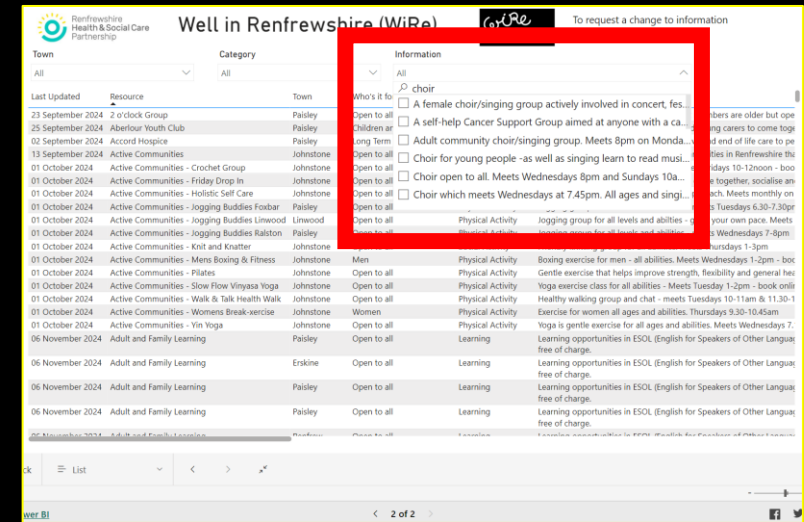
Renfrewshire Health & Social Care Partnership

Well in Renfrewshire (WiRe)

WiRe

To request a change to information

Town
All

Category
All

Information
All

choir

A female choir/singing group actively involved in concert, fes...

A self-help Cancer Support Group aimed at anyone with a ca...

Adult community choir/singing group. Meets 8pm on Monda...

Choir for young people -as well as singing learn to read musi...

Choir open to all. Meets Wednesdays 8pm and Sundays 10a...

Choir which meets Wednesdays at 7.45pm. All ages and singi...

| Last Updated | Resource | Town | Who's it fo | | |
|---|---|---|---|---|---|
| 23 September 2024 | 2 o'clock Group | Paisley | Open to all | | mbers are older but ope |
| 25 September 2024 | Aberlour Youth Club | Paisley | Children ar | | nging carers to come tog |
| 02 September 2024 | Accord Hospice | Paisley | Long Term | | end of life care to pe |
| 13 September 2024 | Active Communities | Johnstone | Open to all | | ities in Renfrewshire tha |
| 01 October 2024 | Active Communities - Crochet Group | Johnstone | Open to all | | sdays 10-12noon - boo |
| 01 October 2024 | Active Communities - Friday Drop In | Johnstone | Open to all | | e together, socialise an |
| 01 October 2024 | Active Communities - Holistic Self Care | Johnstone | Open to all | | ach. Meets monthly on |
| 01 October 2024 | Active Communities - Jogging Buddies Foxbar | Paisley | Open to all | | s Tuesdays 6.30-7.30pm |
| 01 October 2024 | Active Communities - Jogging Buddies Linwood | Linwood | Open to all | Physical Activity | Jogging group for all levels and abilities - g your own pace. Meets |
| 01 October 2024 | Active Communities - Jogging Buddies Ralston | Paisley | Open to all | Physical Activity | Jogging group for all levels and abilities ts Wednesdays 7-8pm |
| 01 October 2024 | Active Communities - Knit and Knatter | Johnstone | Open to all | | ursdays 1-3pm |
| 01 October 2024 | Active Communities - Mens Boxing & Fitness | Johnstone | Men | Physical Activity | Boxing exercise for men - all abilities. Meets Wednesdays 1-2pm - boo |
| 01 October 2024 | Active Communities - Pilates | Johnstone | Open to all | Physical Activity | Gentle exercise that helps improve strength, flexibility and general hea |
| 01 October 2024 | Active Communities - Slow Flow Vinyasa Yoga | Johnstone | Open to all | Physical Activity | Yoga exercise class for all abilities - Meets Tuesday 1-2pm - book onli |
| 01 October 2024 | Active Communities - Walk & Talk Health Walk | Johnstone | Open to all | Physical Activity | Healthy walking group and chat - meets Tuesdays 10-11am & 11.30-1 |
| 01 October 2024 | Active Communities - Womens Box-xercise | Johnstone | Women | Physical Activity | Exercise for women all ages and abilities. Thursdays 9.30-10.45am |
| 01 October 2024 | Active Communities - Yin Yoga | Johnstone | Open to all | Physical Activity | Yoga is gentle exercise for all ages and abilities. Meets Wednesdays 7. |
| 06 November 2024 | Adult and Family Learning | Paisley | Open to all | Learning | Learning opportunities in ESOL (English for Speakers of Other Languag free of charge. |
| 06 November 2024 | Adult and Family Learning | Erskine | Open to all | Learning | Learning opportunities in ESOL (English for Speakers of Other Languag free of charge. |
| 06 November 2024 | Adult and Family Learning | Paisley | Open to all | Learning | Learning opportunities in ESOL (English for Speakers of Other Languag free of charge. |
| 06 November 2024 | Adult and Family Learning | Paisley | Open to all | Learning | Learning opportunities in ESOL (English for Speakers of Other Languag free of charge. |
| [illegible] | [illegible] | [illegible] | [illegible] | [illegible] | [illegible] |

ck  List

wer BI

< 2 of 2 >